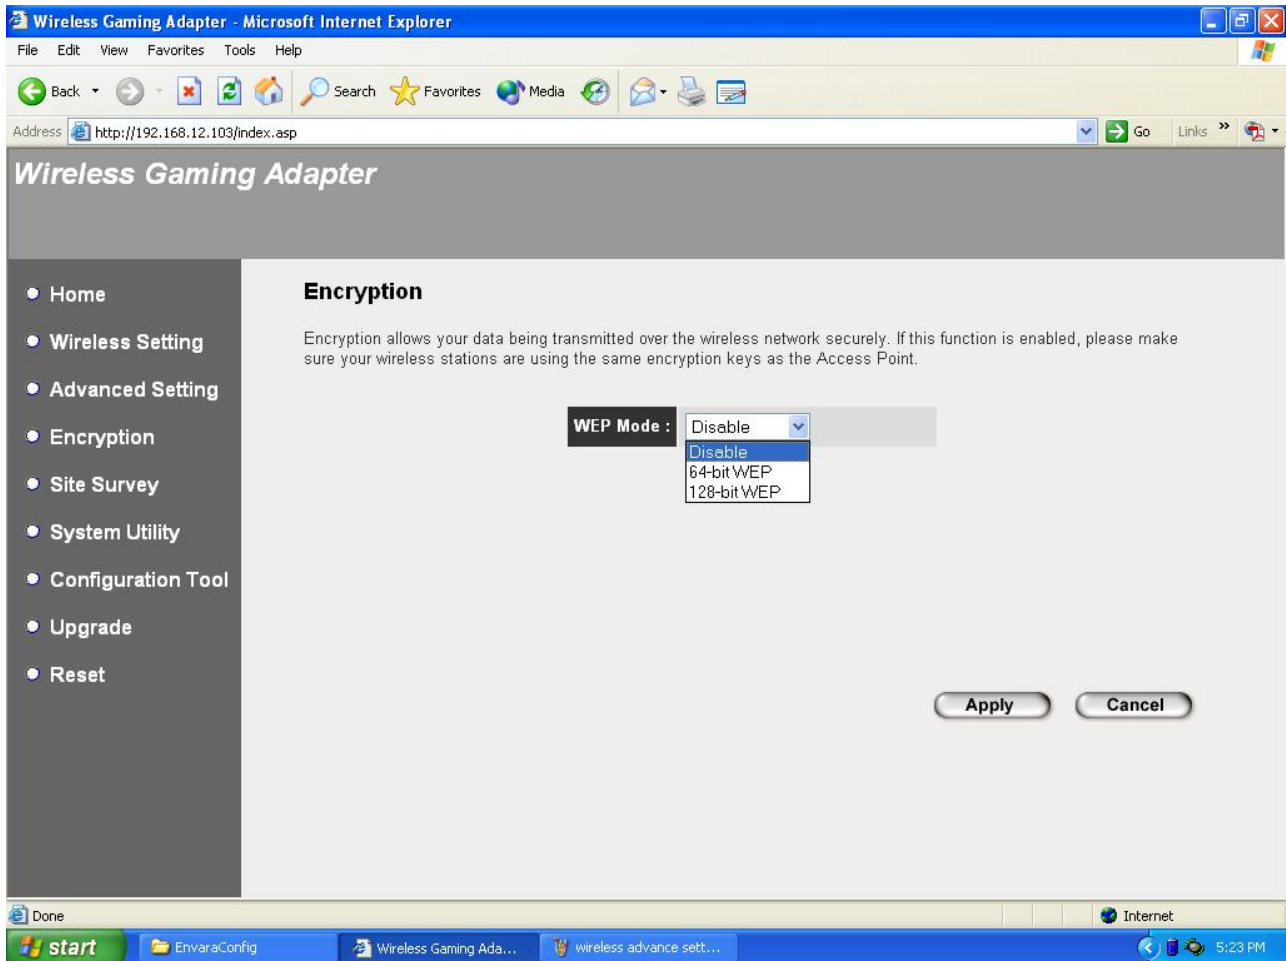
Wireless Gaming Adapter - Microsoft Internet Explorer

File Edit View Favorites Tools Help

Back Search Favorites Media

Address http://192.168.12.103/index.asp Go Links »

Wireless Gaming Adapter

• Home
• Wireless Setting
• Advanced Setting
• Encryption
• Site Survey
• System Utility
• Configuration Tool
• Upgrade
• Reset

Encryption

Encryption allows your data being transmitted over the wireless network securely. If this function is enabled, please make sure your wireless stations are using the same encryption keys as the Access Point.

WEP Mode : Disable
Disable
64-bit WEP
128-bit WEP

Apply Cancel

Done Internet

start EnvaraConfig Wireless Gaming Ada... wireless advance sett... 5:23 PM